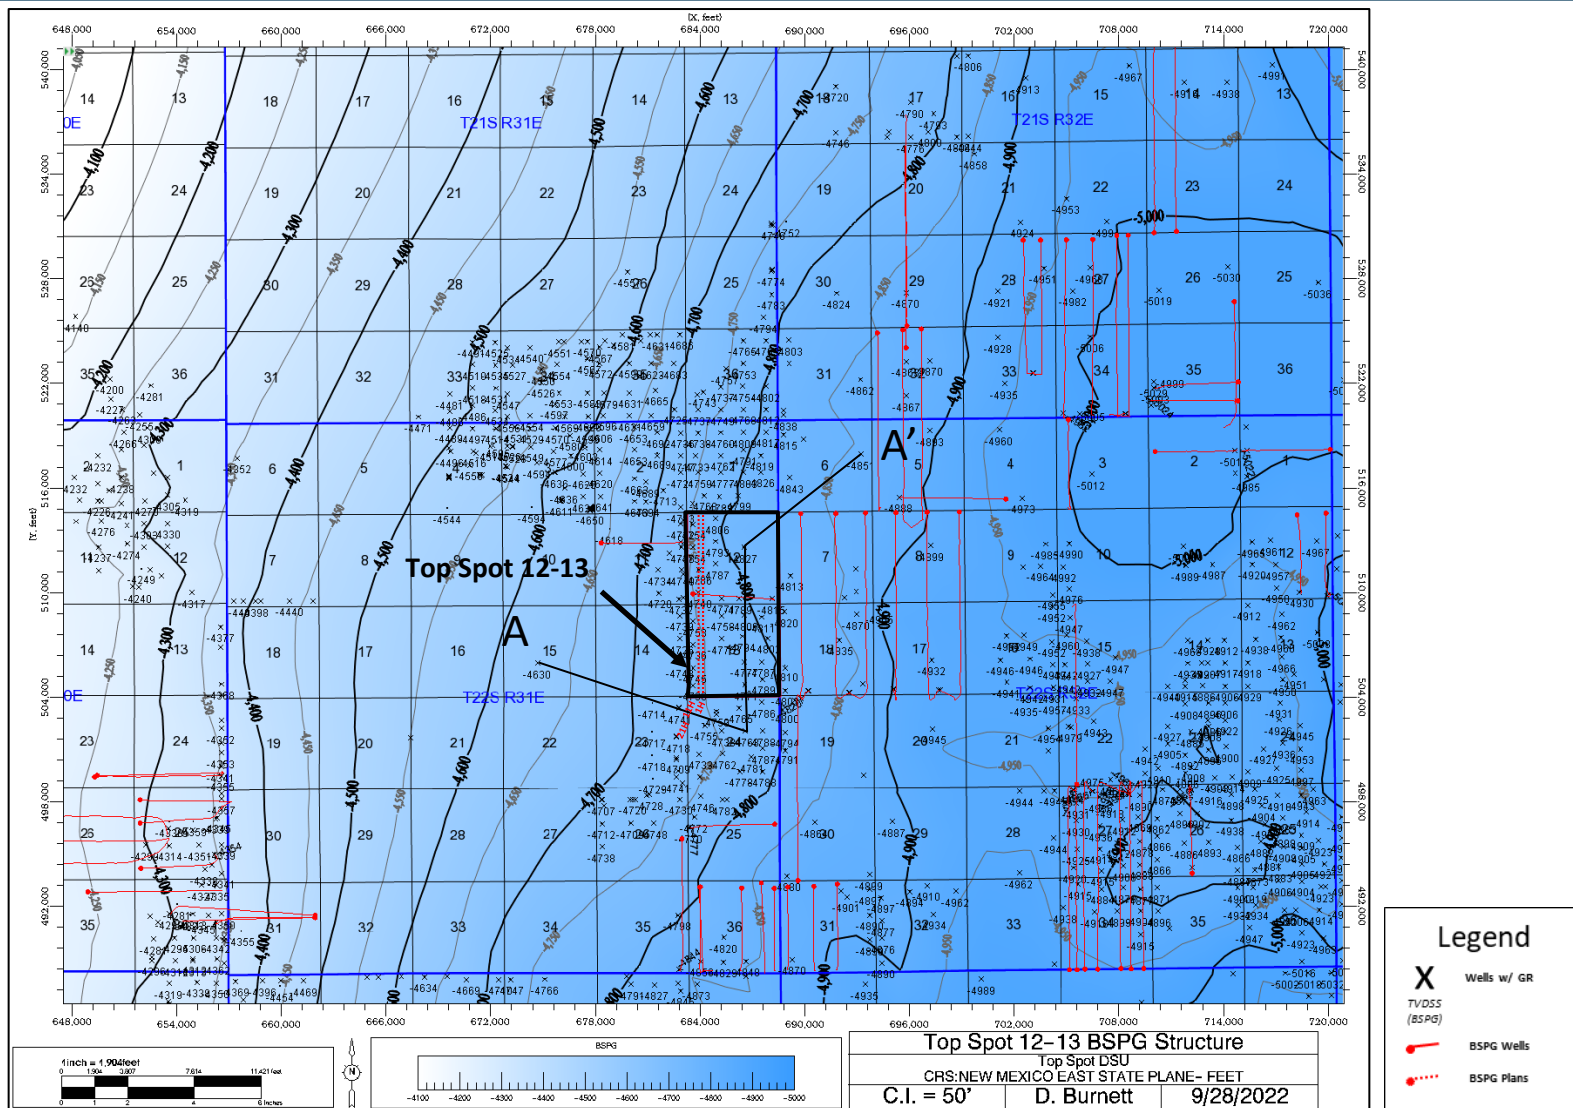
(X, feet)

648,000 654,000 660,000 666,000 672,000 678,000 684,000 690,000 696,000 702,000 708,000 714,000 720,000

540,000 534,000 528,000 522,000 516,000 510,000 504,000 498,000 492,000

(Y, feet)

T21S R31E

T21S R32E

T22S R31E

14 13 18 17 16 15 14 13 18 17 16 15 13

23 24 19 20 21 22 23 24 19 20 21 22 23 24

26 25 30 29 28 27 26 25 30 29 28 27 26 25

35 36 31 32 33 34 35 36 31 32 33 34 35 36

1 6 5 4 3 2 1 6 5 4 3 2 1

12 7 8 9 10 11 12 7 8 9 10 12

14 13 18 17 16 15 14 13 18 17 16 15 13

23 24 19 20 21 22 23 24 19 20 21 22

26 25 30 29 28 27 26 25 30 29 28 26 25

35 36 31 32 33 34 35 36 31 32 33 34 35

-4,100 -4,200 -4,300 -4,400 -4,500 -4,600 -4,700 -4,800 -4,900 -5,000

Top Spot 12-13

A

A'

648,000 654,000 660,000 666,000 672,000 678,000 684,000 690,000 696,000 702,000 708,000 714,000 720,000

1inch = 1,904feet

0 1,904 3,807 7,614 11,421 feet

0 1 2 4 6 Inches

N

BSPG

-4100 -4200 -4300 -4400 -4500 -4600 -4700 -4800 -4900 -5000

Top Spot 12-13 BSPG Structure

Top Spot DSU

CRS:NEW MEXICO EAST STATE PLANE- FEET

C.I. = 50' D. Burnett 9/28/2022

Legend

X Wells w/ GR

TVDSS (BSPG)

BSPG Wells

BSPG Plans